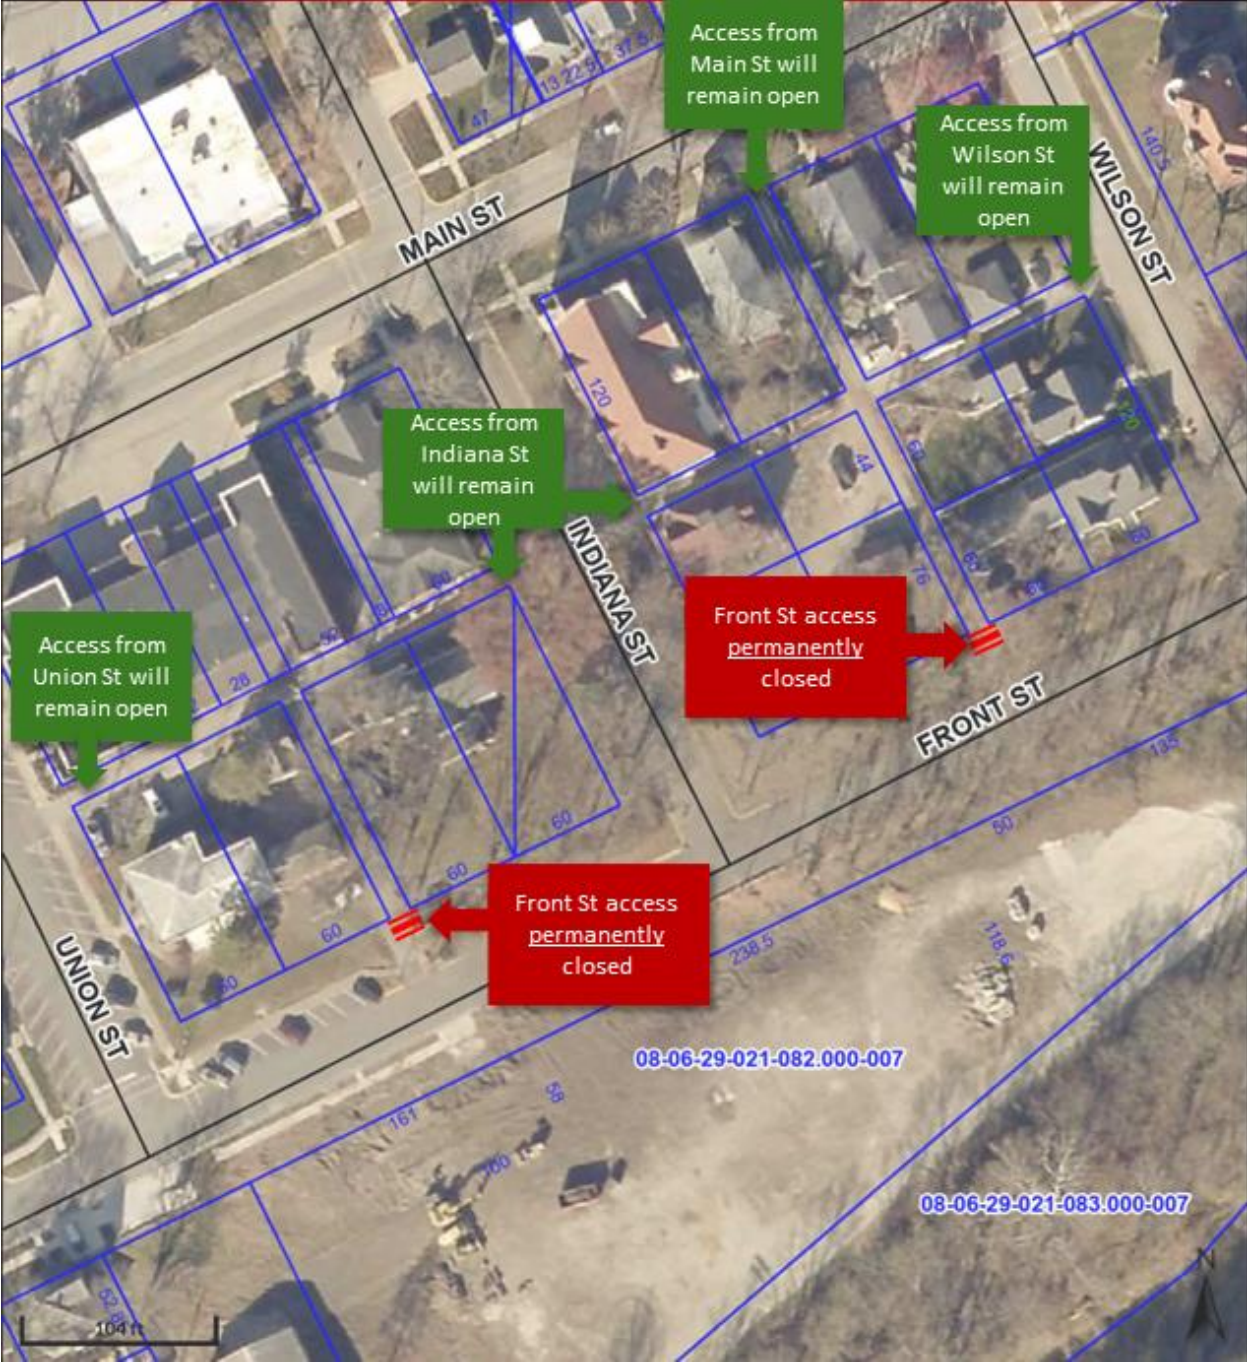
Access from Main St will remain open

Access from Wilson St will remain open

MAIN ST

WILSON ST

Access from Indiana St will remain open

INDIANA ST

Front St access permanently closed

FRONT ST

Access from Union St will remain open

Front St access permanently closed

UNION ST

08-06-29-021-082.000-007

08-06-29-021-083.000-007

47

13

22.5

37.5

140.5

120

120

44

60

60

60

60

76

60

50

26

60

60

60

60

60

135

50

238.5

118.6

58

161

160

52.8

104 ft

N